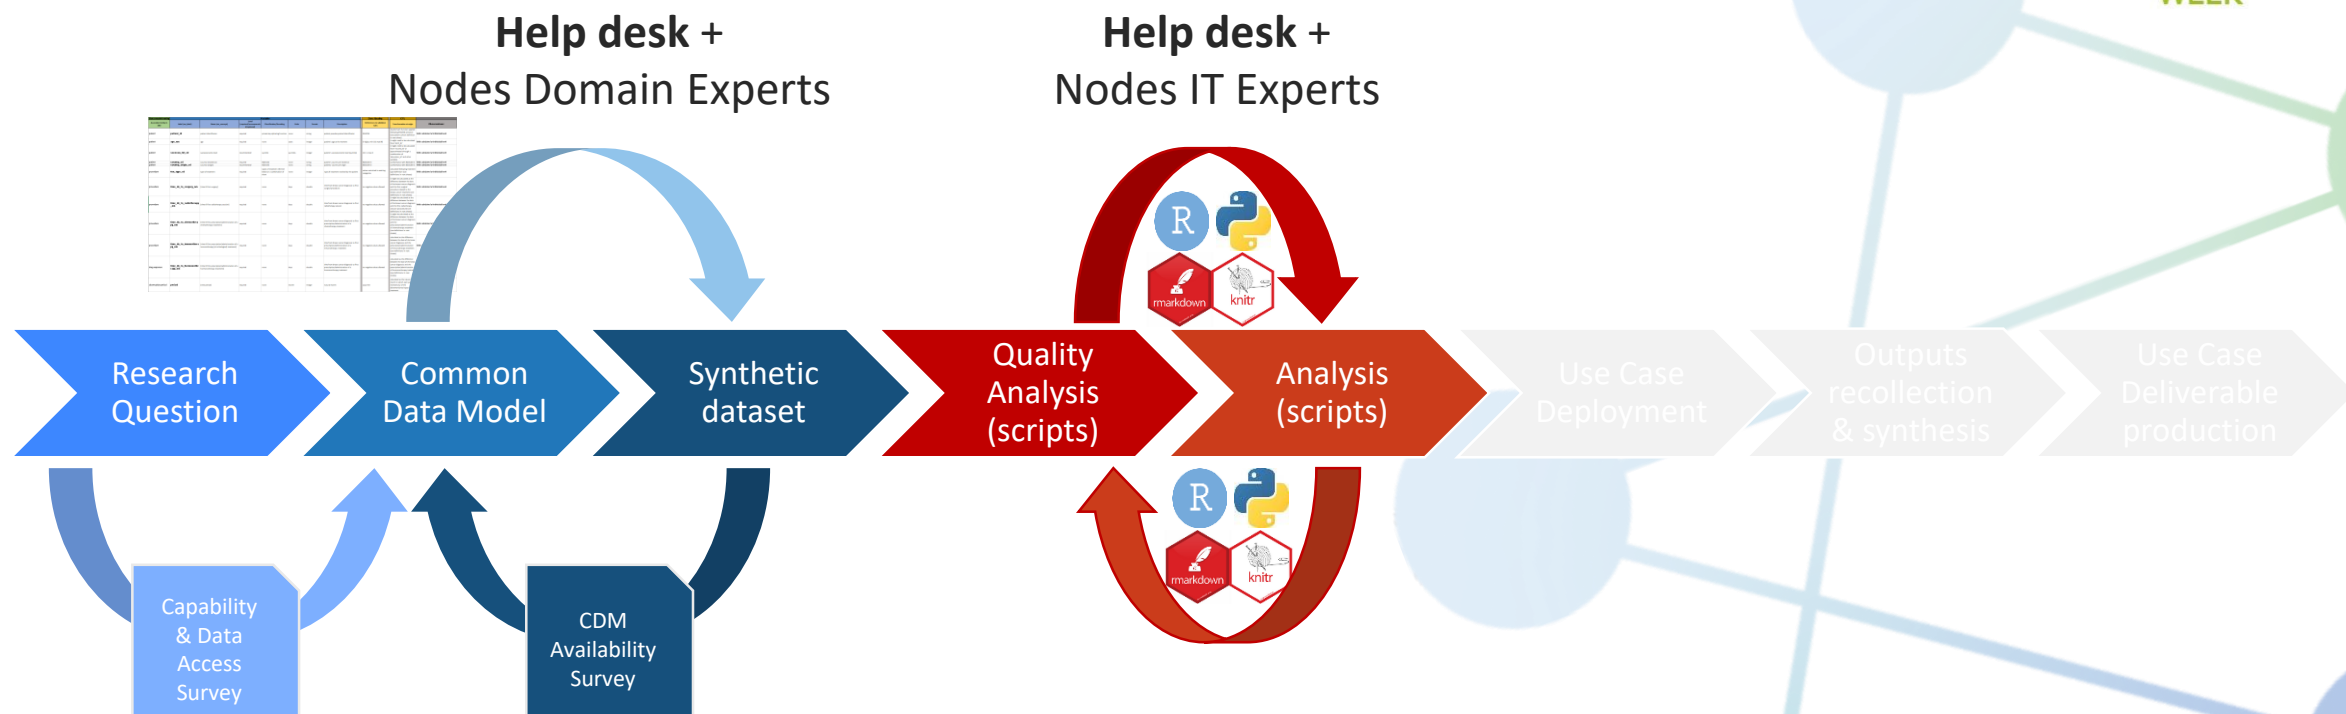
**Help desk +**
Nodes Domain Experts

**Help desk +**
Nodes IT Experts

R

rmarkdown

knitr

Research Question

Common Data Model

Synthetic dataset

Quality Analysis (scripts)

Analysis (scripts)

Use Case Deployment

Outputs recollection & synthesis

Use Case Deliverable production

R

rmarkdown

knitr

Capability & Data Access Survey

CDM Availability Survey